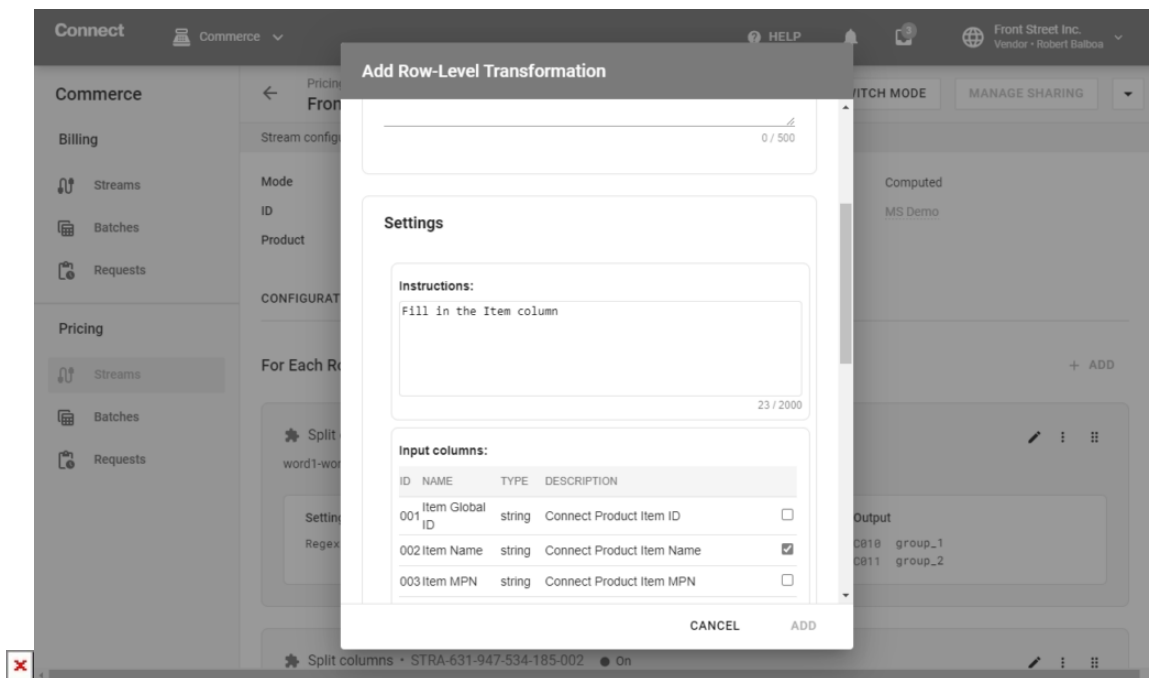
Connect Commerce

HELP

Front Street Inc.
Vendor • Robert Balboa

Commerce

Billing

Streams

Batches

Requests

Pricing

Streams

Batches

Requests

Pricin
Fron

Stream config

Mode
ID
Product

CONFIGURAT

For Each Ro

Split
word1-wor

Settin
Regex

ITCH MODE

MANAGE SHARING

Computed
MS Demo

+ ADD

Output
C010 group_1
C011 group_2

Add Row-Level Transformation

0 / 500

Settings

Instructions:

Fill in the Item column

23 / 2000

Input columns:

| ID | NAME | TYPE | DESCRIPTION | |
|---|---|---|---|---|
| 001 | Item Global ID | string | Connect Product Item ID | ☐ |
| 002 | Item Name | string | Connect Product Item Name | ☑ |
| 003 | Item MPN | string | Connect Product Item MPN | ☐ |

CANCEL

ADD

Split columns • STRA-631-947-534-185-002 ● On